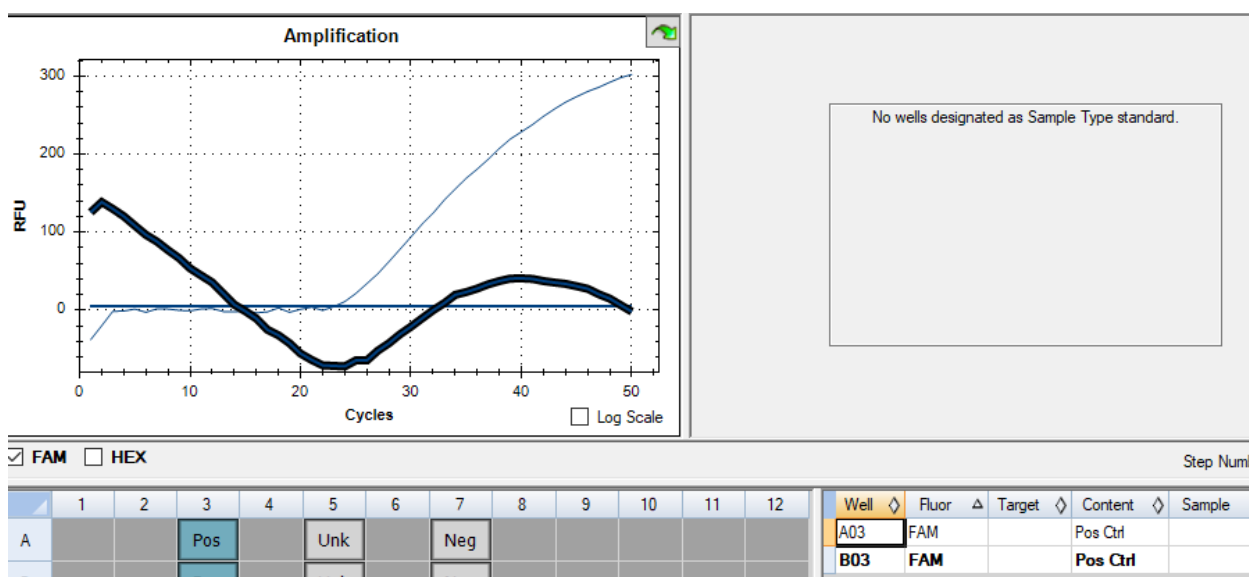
Amplification

RFU

300
200
100
0

0 10 20 30 40 50

Cycles

Log Scale

No wells designated as Sample Type standard.

FAM HEX

Step Num

| | 1 | 2 | 3 | 4 | 5 | 6 | 7 | 8 | 9 | 10 | 11 | 12 |
|---|---|---|---|---|---|---|---|---|---|---|---|---|
| A | | | Pos | | Unk | | Neg | | | | | |

| Well | Fluor | Target | Content | Sample |
|---|---|---|---|---|
| A03 | FAM | | Pos Ctrl | |
| **B03** | **FAM** | | **Pos Ctrl** | |